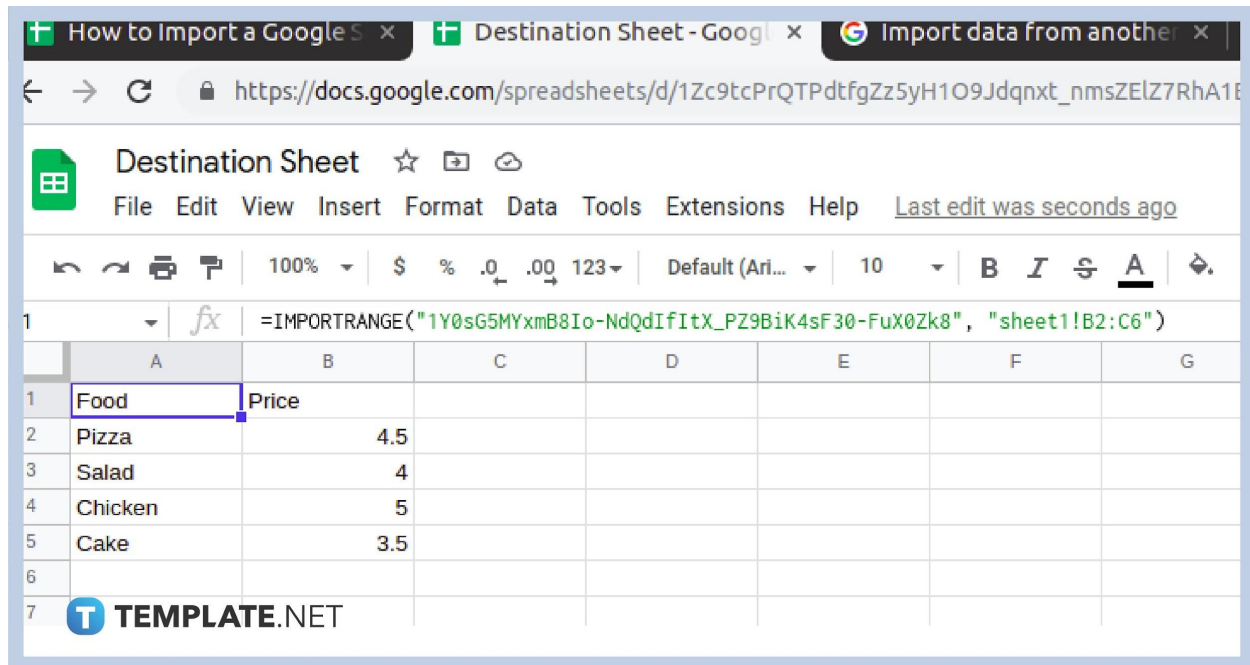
How to Import a Google S ×
Destination Sheet - Googl ×
Import data from another ×

https://docs.google.com/spreadsheets/d/1Zc9tcPrQTPdtfgZz5yH1O9Jdqnxt_nmsZElZ7RhA1E

Destination Sheet

File Edit View Insert Format Data Tools Extensions Help Last edit was seconds ago

100% $ % .0 .00 123 Default (Ari... 10 B I S A

1 fx =IMPORTRANGE("1Y0sG5MYxmB8Io-NdQdIfItX_PZ9BiK4sF30-FuX0Zk8", "sheet1!B2:C6")

| | A | B | C | D | E | F | G |
|---|---|---|---|---|---|---|---|
| 1 | Food | Price | | | | | |
| 2 | Pizza | 4.5 | | | | | |
| 3 | Salad | 4 | | | | | |
| 4 | Chicken | 5 | | | | | |
| 5 | Cake | 3.5 | | | | | |
| 6 | | | | | | | |
| 7 | | | | | | | |

TEMPLATE.NET